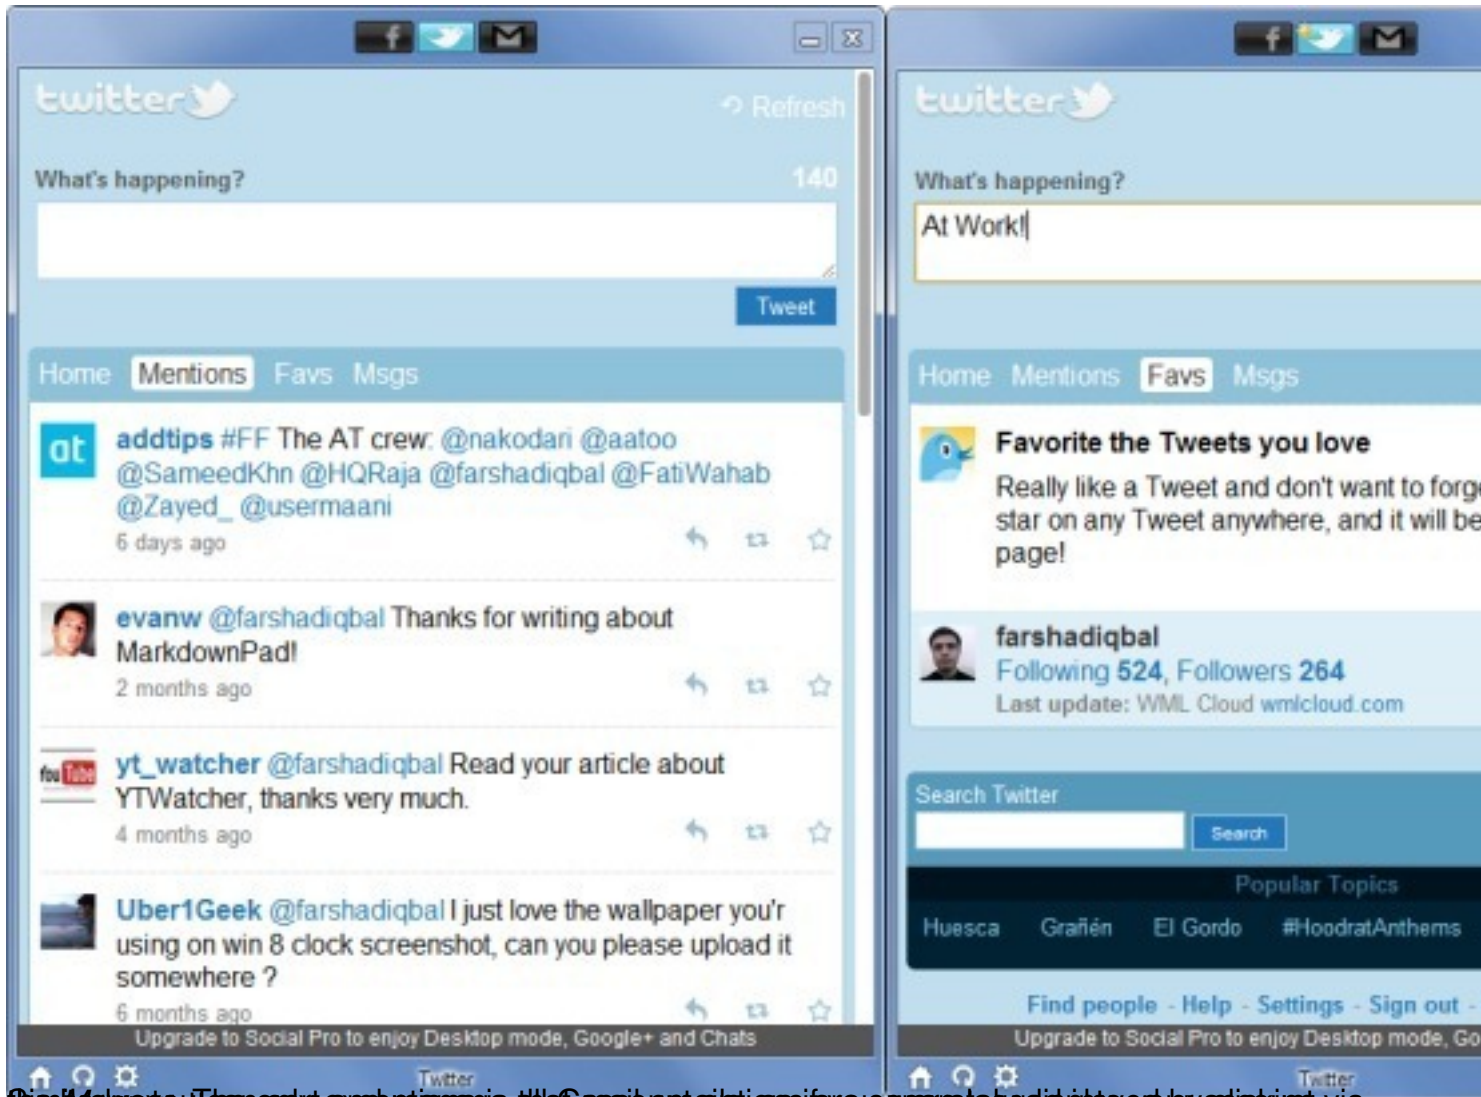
twitter

Refresh

What's happening?

140

Tweet

Home Mentions Favs Msgs

at

addtips #FF The AT crew: @nakodari @aatoo @SameedKhn @HQRaja @farshadiqbal @FatiWahab @Zayed_ @usermaani

6 days ago

evanw @farshadiqbal Thanks for writing about MarkdownPad!

2 months ago

yt_watcher @farshadiqbal Read your article about YTWatcher, thanks very much.

4 months ago

Uber1Geek @farshadiqbal I just love the wallpaper you'r using on win 8 clock screenshot, can you please upload it somewhere ?

6 months ago

Upgrade to Social Pro to enjoy Desktop mode, Google+ and Chats

Twitter

twitter

What's happening?

At Work!

Home Mentions Favs Msgs

Favorite the Tweets you love

Really like a Tweet and don't want to forg star on any Tweet anywhere, and it will be page!

farshadiqbal

Following 524, Followers 264

Last update: WML Cloud wmlcloud.com

Search Twitter

Search

Popular Topics

Huesca Grañén El Gordo #HoodratAnthems

Find people - Help - Settings - Sign out -

Upgrade to Social Pro to enjoy Desktop mode, Go

Twitter

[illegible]